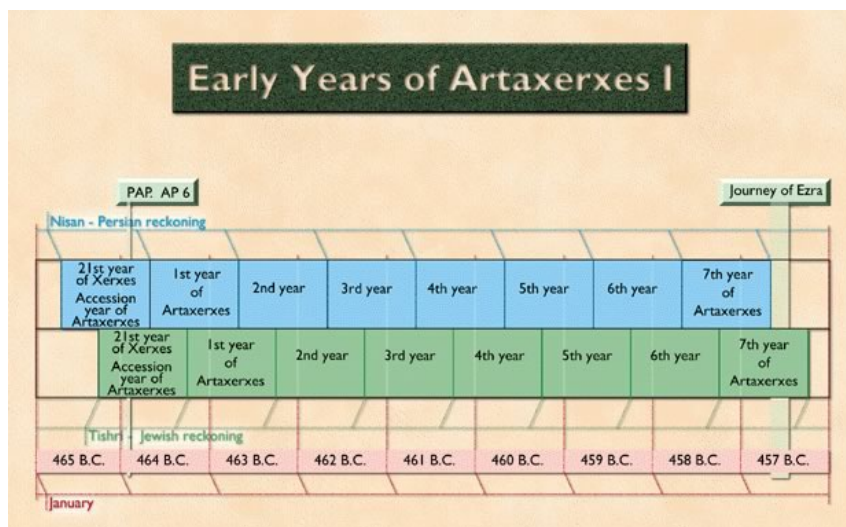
Early Years of Artaxerxes I

PAP. AP 6

Journey of Ezra

Nisan - Persian reckoning

| 21st year of Xerxes Accession year of Artaxerxes | 1st year of Artaxerxes | 2nd year | 3rd year | 4th year | 5th year | 6th year | 7th year of Artaxerxes |
|---|---|---|---|---|---|---|---|

| 21st year of Xerxes Accession year of Artaxerxes | 1st year of Artaxerxes | 2nd year | 3rd year | 4th year | 5th year | 6th year | 7th year of Artaxerxes |
|---|---|---|---|---|---|---|---|

Tishri - Jewish reckoning

| 465 B.C. | 464 B.C. | 463 B.C. | 462 B.C. | 461 B.C. | 460 B.C. | 459 B.C. | 458 B.C. | 457 B.C. |
|---|---|---|---|---|---|---|---|---|

January